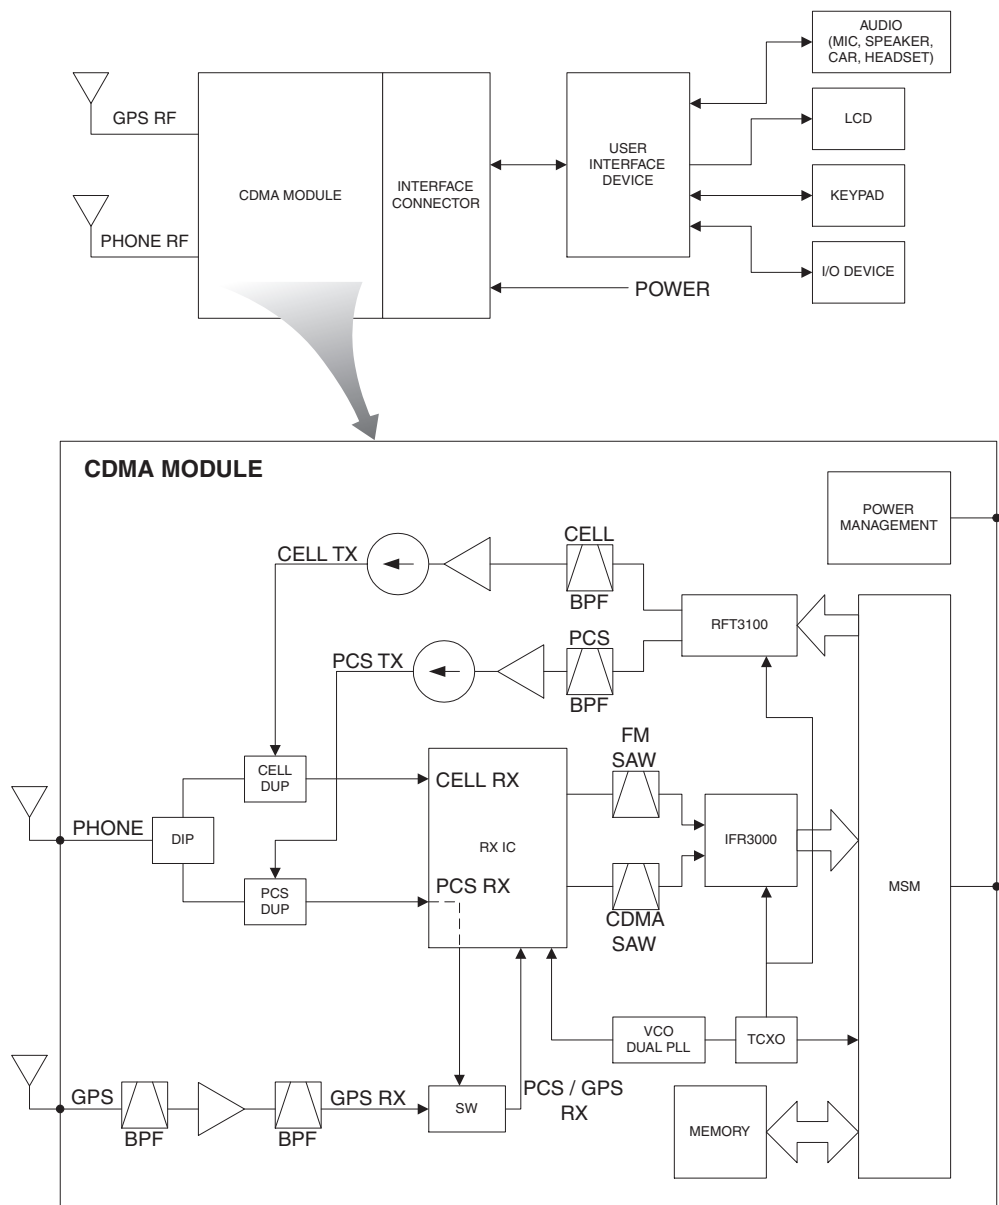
GPS RF

PHONE RF

CDMA MODULE

INTERFACE CONNECTOR

USER INTERFACE DEVICE

AUDIO (MIC, SPEAKER, CAR, HEADSET)

LCD

KEYPAD

I/O DEVICE

POWER

CDMA MODULE

POWER MANAGEMENT

CELL TX

CELL

BPF

RFT3100

PCS TX

PCS

BPF

FM SAW

CELL DUP

CELL RX

PHONE

DIP

RX IC

IFR3000

MSM

PCS DUP

PCS RX

CDMA SAW

VCO DUAL PLL

TCXO

GPS

BPF

BPF

GPS RX

SW

PCS / GPS RX

MEMORY